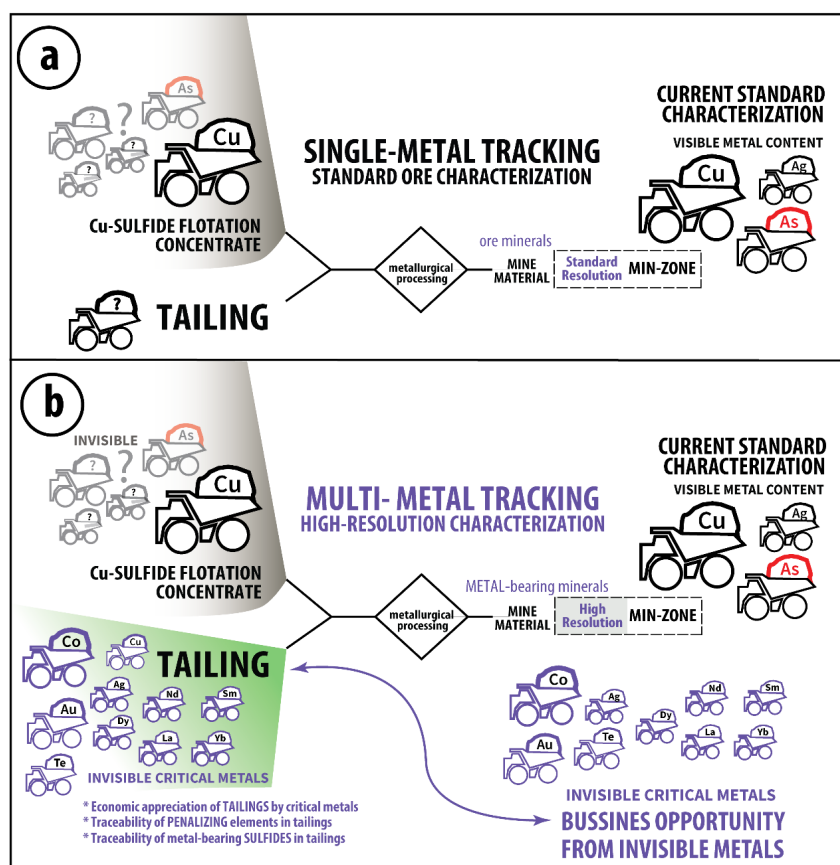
a

As
?
?
?
?
Cu

Cu-SULFIDE FLOTATION CONCENTRATE

SINGLE-METAL TRACKING
STANDARD ORE CHARACTERIZATION

CURRENT STANDARD CHARACTERIZATION
VISIBLE METAL CONTENT

Cu
Ag
As

?
TAILING

metallurgical processing

ore minerals
MINE MATERIAL
Standard Resolution
MIN-ZONE

b

INVISIBLE
As
?
?
?
?
Cu

Cu-SULFIDE FLOTATION CONCENTRATE

MULTI- METAL TRACKING
HIGH-RESOLUTION CHARACTERIZATION

CURRENT STANDARD CHARACTERIZATION
VISIBLE METAL CONTENT

Cu
Ag
As

metallurgical processing

METAL-bearing minerals
MINE MATERIAL
High Resolution
MIN-ZONE

Co
Cu
TAILING
Ag
Nd
Sm
Au
Dy
La
Yb
Te
INVISIBLE CRITICAL METALS

* Economic appreciation of TAILINGS by critical metals
* Traceability of PENALIZING elements in tailings
* Traceability of metal-bearing SULFIDES in tailings

Co
Ag
Nd
Sm
Dy
Au
Te
La
Yb

INVISIBLE CRITICAL METALS
BUSSINES OPPORTUNITY FROM INVISIBLE METALS